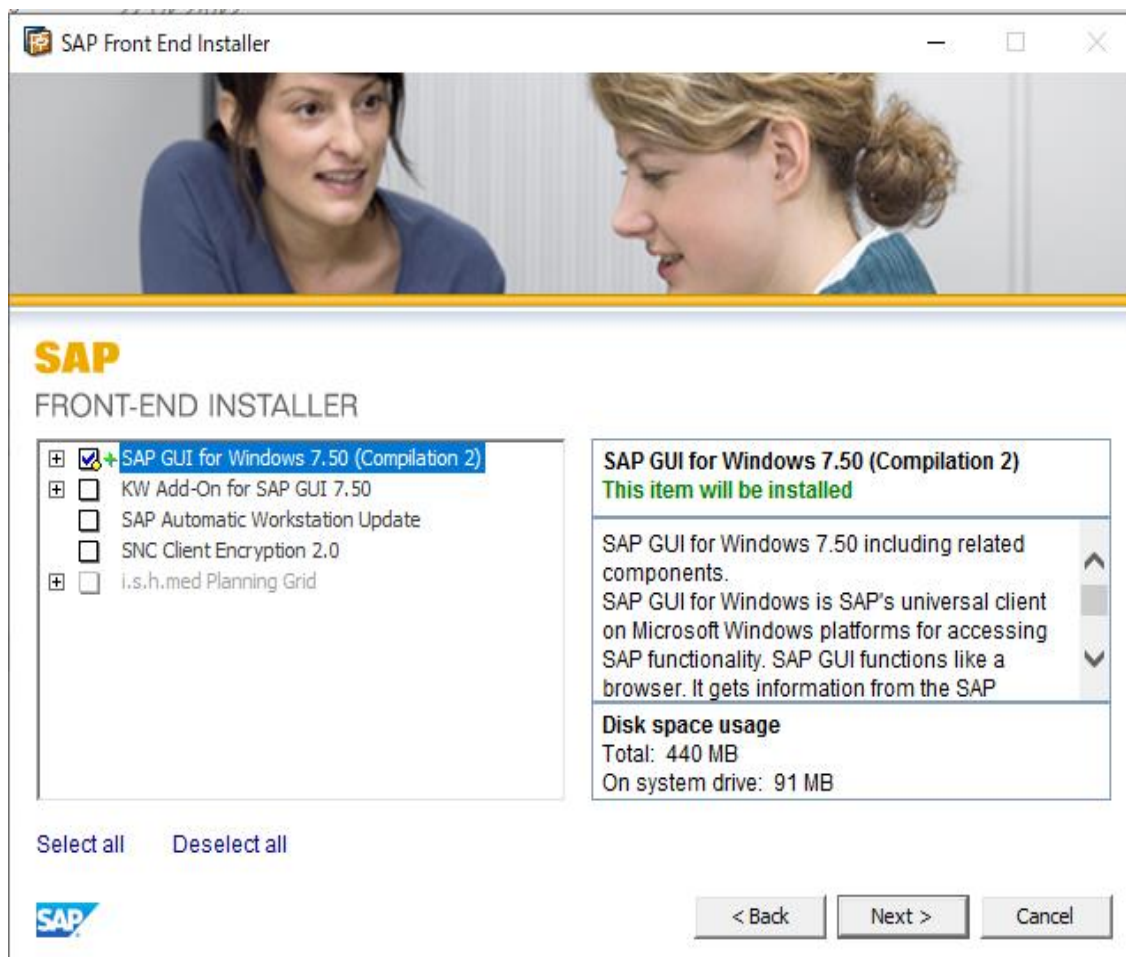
SAP Front End Installer

SAP
FRONT-END INSTALLER

SAP GUI for Windows 7.50 (Compilation 2)
KW Add-On for SAP GUI 7.50
SAP Automatic Workstation Update
SNC Client Encryption 2.0
i.s.h.med Planning Grid

SAP GUI for Windows 7.50 (Compilation 2)
This item will be installed

SAP GUI for Windows 7.50 including related components.
SAP GUI for Windows is SAP's universal client on Microsoft Windows platforms for accessing SAP functionality. SAP GUI functions like a browser. It gets information from the SAP

Disk space usage
Total: 440 MB
On system drive: 91 MB

Select all Deselect all

SAP

< Back Next > Cancel